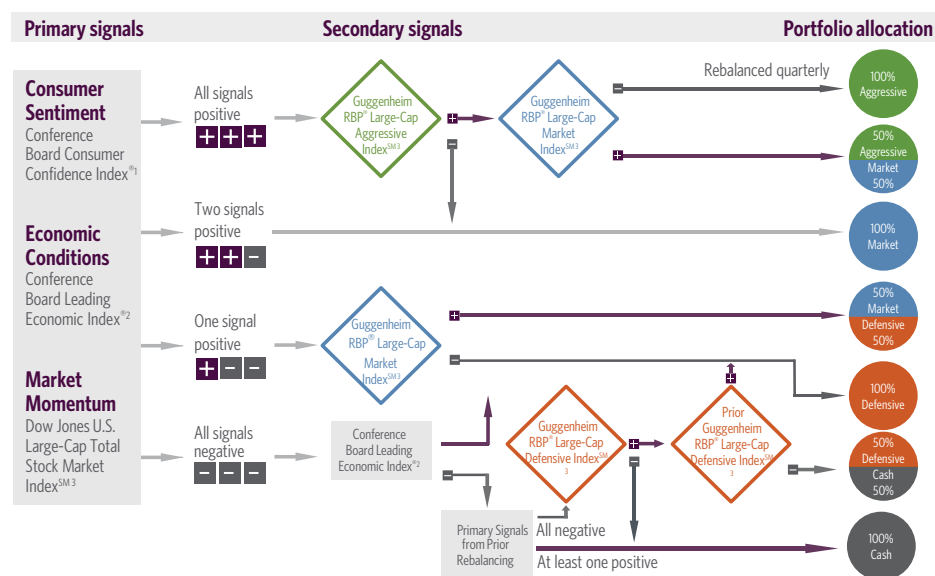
Primary signals

Secondary signals

Portfolio allocation

Consumer Sentiment
Conference Board Consumer Confidence Index®1

Economic Conditions
Conference Board Leading Economic Index®2

Market Momentum
Dow Jones U.S. Large-Cap Total Stock Market Index SM 3

All signals positive
+ + +

Two signals positive
+ + −

One signal positive
+ − −

All signals negative
− − −

Guggenheim RBP® Large-Cap Aggressive Index SM 3

Guggenheim RBP® Large-Cap Market Index SM 3

Guggenheim RBP® Large-Cap Market Index SM 3

Conference Board Leading Economic Index®2

Guggenheim RBP® Large-Cap Defensive Index SM 3

Prior Guggenheim RBP® Large-Cap Defensive Index SM 3

Primary Signals from Prior Rebalancing

All negative

At least one positive

Rebalanced quarterly

100% Aggressive

50% Aggressive
Market 50%

100% Market

50% Market
Defensive 50%

100% Defensive

50% Defensive
Cash 50%

100% Cash